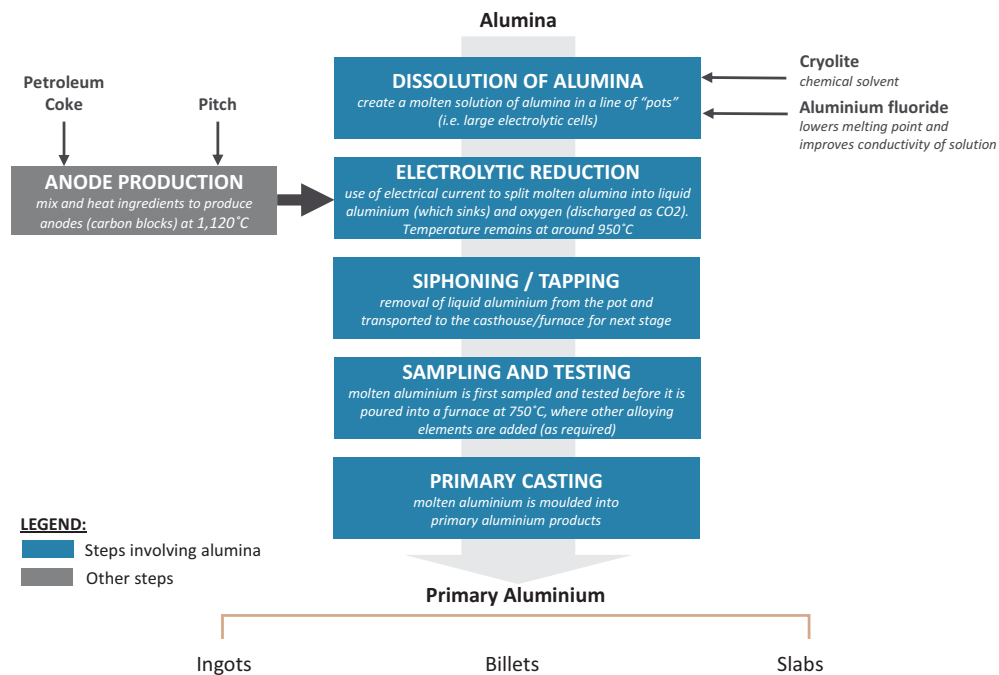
Alumina

Petroleum Coke

Pitch

ANODE PRODUCTION
mix and heat ingredients to produce anodes (carbon blocks) at 1,120˚C

DISSOLUTION OF ALUMINA
create a molten solution of alumina in a line of "pots" (i.e. large electrolytic cells)

Cryolite
chemical solvent

Aluminium fluoride
lowers melting point and improves conductivity of solution

ELECTROLYTIC REDUCTION
use of electrical current to split molten alumina into liquid aluminium (which sinks) and oxygen (discharged as CO2). Temperature remains at around 950˚C

SIPHONING / TAPPING
removal of liquid aluminium from the pot and transported to the casthouse/furnace for next stage

SAMPLING AND TESTING
molten aluminium is first sampled and tested before it is poured into a furnace at 750˚C, where other alloying elements are added (as required)

PRIMARY CASTING
molten aluminium is moulded into primary aluminium products

LEGEND:
Steps involving alumina
Other steps

Primary Aluminium

Ingots

Billets

Slabs